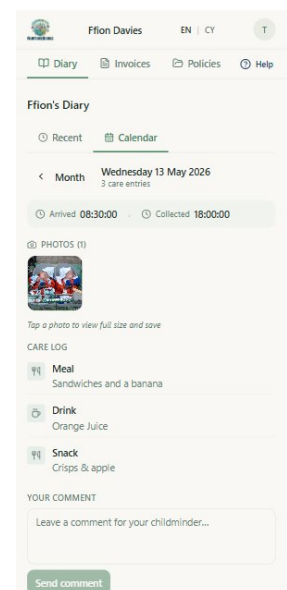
Ffion Davies EN | CY T

Diary Invoices Policies Help

Ffion's Diary

Recent Calendar

< Month Wednesday 13 May 2026
3 care entries

Arrived 08:30:00 Collected 18:00:00

PHOTOS (1)

Tap a photo to view full size and save

CARE LOG

Meal
Sandwiches and a banana

Drink
Orange Juice

Snack
Crisps & apple

YOUR COMMENT

Leave a comment for your childminder...

Send comment